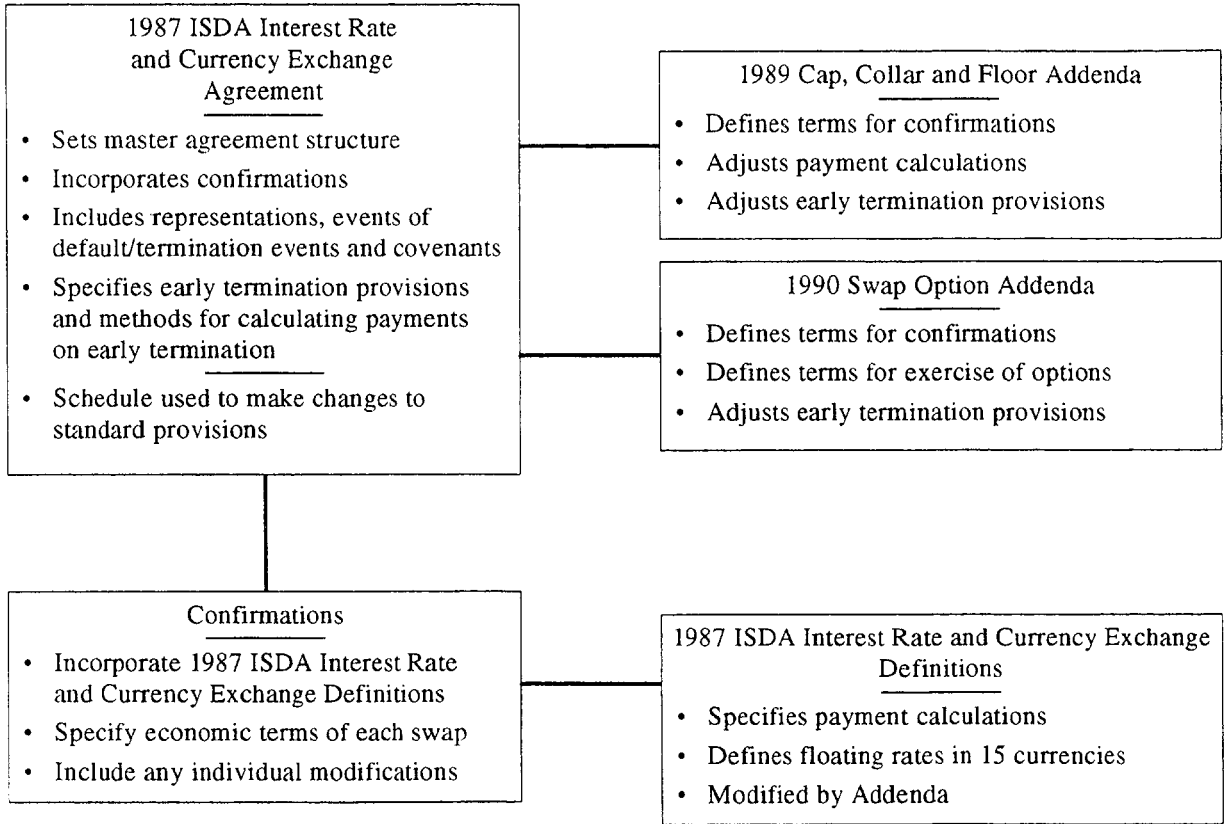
1987 ISDA Interest Rate and Currency Exchange Agreement

• Sets master agreement structure
• Incorporates confirmations
• Includes representations, events of default/termination events and covenants
• Specifies early termination provisions and methods for calculating payments on early termination

• Schedule used to make changes to standard provisions

1989 Cap, Collar and Floor Addenda

• Defines terms for confirmations
• Adjusts payment calculations
• Adjusts early termination provisions

1990 Swap Option Addenda

• Defines terms for confirmations
• Defines terms for exercise of options
• Adjusts early termination provisions

Confirmations

• Incorporate 1987 ISDA Interest Rate and Currency Exchange Definitions
• Specify economic terms of each swap
• Include any individual modifications

1987 ISDA Interest Rate and Currency Exchange Definitions

• Specifies payment calculations
• Defines floating rates in 15 currencies
• Modified by Addenda